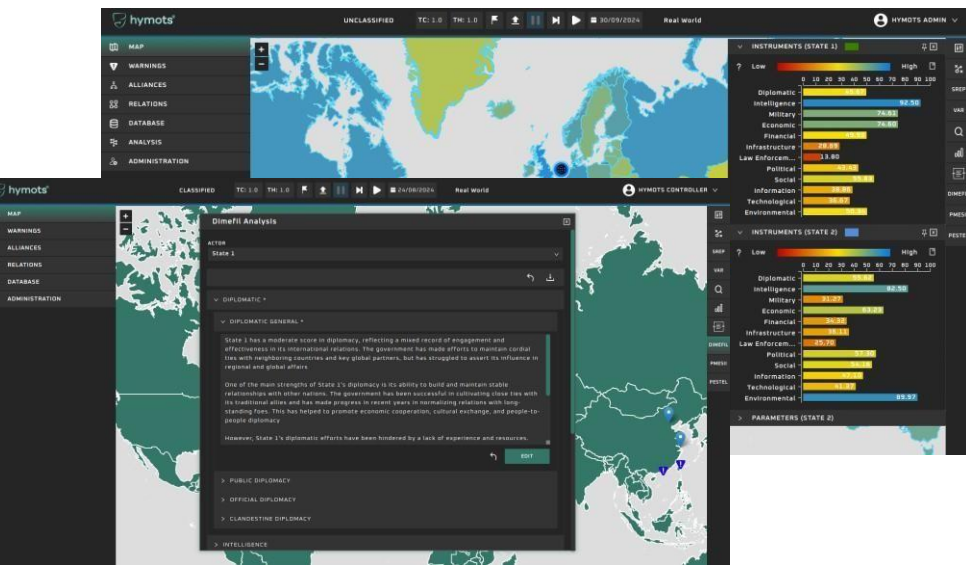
hymots

UNCLASSIFIED

TC: 1.0

TH: 1.0

30/09/2024

Real World

HYMOTS ADMIN

MAP

WARNINGS

ALLIANCES

RELATIONS

DATABASE

ANALYSIS

ADMINISTRATION

INSTRUMENTS (STATE 1)

? Low

High

0 10 20 30 40 50 60 70 80 90 100

| Instrument | Value |
|---|---|
| Diplomatic | 49.67 |
| Intelligence | 92.50 |
| Military | 74.61 |
| Economic | 74.60 |
| Financial | 45.50 |
| Infrastructure | 28.89 |
| Law Enforcem... | 13.80 |
| Political | 43.41 |
| Social | 55.83 |
| Information | 28.80 |
| Technological | 36.07 |
| Environmental | 50.30 |

INSTRUMENTS (STATE 2)

? Low

High

0 10 20 30 40 50 60 70 80 90 100

| Instrument | Value |
|---|---|
| Diplomatic | 49.67 |
| Intelligence | 92.50 |
| Military | 21.27 |
| Economic | 63.23 |
| Financial | 34.72 |
| Infrastructure | 38.11 |
| Law Enforcem... | 25.70 |
| Political | 57.30 |
| Social | 56.16 |
| Information | 47.13 |
| Technological | 41.37 |
| Environmental | 89.97 |

PARAMETERS (STATE 2)

SREP

VAR

DIMEFIL

PMESII

PESTEL

hymots

CLASSIFIED

TC: 1.0

TH: 1.0

24/06/2024

Real World

HYMOTS CONTROLLER

MAP

WARNINGS

ALLIANCES

RELATIONS

DATABASE

ADMINISTRATION

Dimefil Analysis

ACTOR

State 1

DIPLOMATIC *

DIPLOMATIC GENERAL *

State 1 has a moderate score in diplomacy, reflecting a mixed record of engagement and effectiveness in its international relations. The government has made efforts to maintain cordial ties with neighboring countries and key global partners, but has struggled to assert its influence in regional and global affairs

One of the main strengths of State 1's diplomacy is its ability to build and maintain stable relationships with other nations. The government has been successful in cultivating close ties with its traditional allies and has made progress in recent years in normalizing relations with long-standing foes. This has helped to promote economic cooperation, cultural exchange, and people-to-people diplomacy

However, State 1's diplomatic efforts have been hindered by a lack of experience and resources.

EDIT

PUBLIC DIPLOMACY

OFFICIAL DIPLOMACY

CLANDESTINE DIPLOMACY

INTELLIGENCE

SREP

VAR

DIMEFIL

PMESII

PESTEL